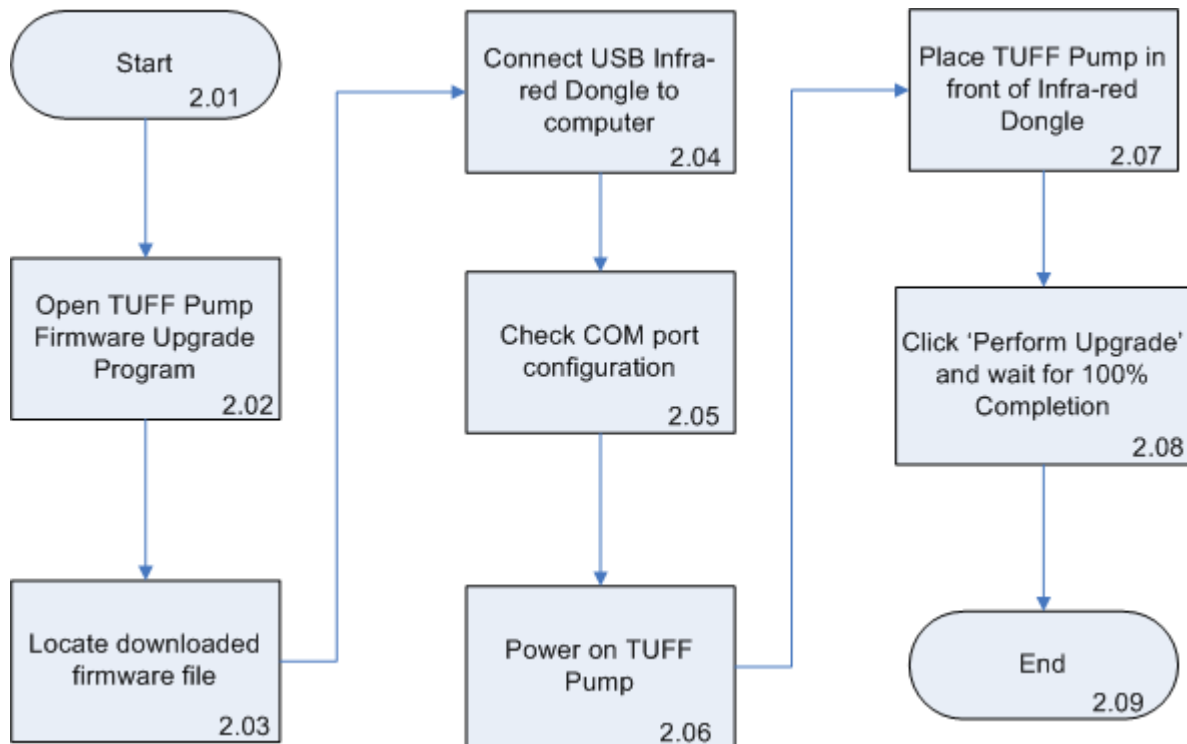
Start
2.01

Open TUFF Pump Firmware Upgrade Program
2.02

Locate downloaded firmware file
2.03

Connect USB Infra-red Dongle to computer
2.04

Check COM port configuration
2.05

Power on TUFF Pump
2.06

Place TUFF Pump in front of Infra-red Dongle
2.07

Click ‘Perform Upgrade’ and wait for 100% Completion
2.08

End
2.09